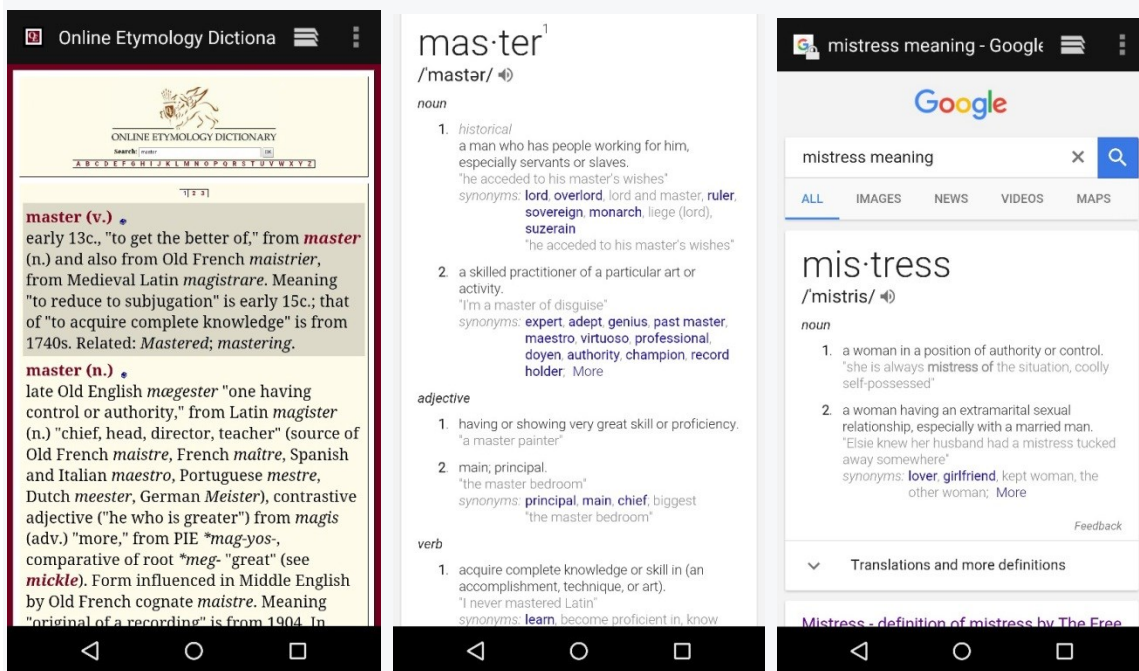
Online Etymology Dictiona

ONLINE ETYMOLOGY DICTIONARY
Search: master
A B C D E F G H I J K L M N O P Q R S T U V W X Y Z

1 2 3

master (v.)
early 13c., "to get the better of," from *master* (n.) and also from Old French *maistrier*, from Medieval Latin *magistrare*. Meaning "to reduce to subjugation" is early 15c.; that of "to acquire complete knowledge" is from 1740s. Related: *Mastered*; *mastering*.

master (n.)
late Old English *mægester* "one having control or authority," from Latin *magister* (n.) "chief, head, director, teacher" (source of Old French *maistre*, French *maître*, Spanish and Italian *maestro*, Portuguese *mestre*, Dutch *meester*, German *Meister*), contrastive adjective ("he who is greater") from *magis* (adv.) "more," from PIE *\*mag-yos-*, comparative of root *\*meg-* "great" (see *mickle*). Form influenced in Middle English by Old French cognate *maistre*. Meaning "original of a recording" is from 1904. In

mas·ter$^1$
/ˈmastər/

noun

1. historical
a man who has people working for him, especially servants or slaves.
"he acceded to his master's wishes"
synonyms: lord, overlord, lord and master, ruler, sovereign, monarch, liege (lord), suzerain
"he acceded to his master's wishes"

2. a skilled practitioner of a particular art or activity.
"I'm a master of disguise"
synonyms: expert, adept, genius, past master, maestro, virtuoso, professional, doyen, authority, champion, record holder; More

adjective

1. having or showing very great skill or proficiency.
"a master painter"

2. main; principal.
"the master bedroom"
synonyms: principal, main, chief, biggest
"the master bedroom"

verb

1. acquire complete knowledge or skill in (an accomplishment, technique, or art).
"I never mastered Latin"
synonyms: learn, become proficient in, know

mistress meaning - Google

Google

mistress meaning

ALL IMAGES NEWS VIDEOS MAPS

mis·tress
/ˈmistris/

noun

1. a woman in a position of authority or control.
"she is always mistress of the situation, coolly self-possessed"

2. a woman having an extramarital sexual relationship, especially with a married man.
"Elsie knew her husband had a mistress tucked away somewhere"
synonyms: lover, girlfriend, kept woman, the other woman; More

Feedback

Translations and more definitions

Mistress - definition of mistress by The Free